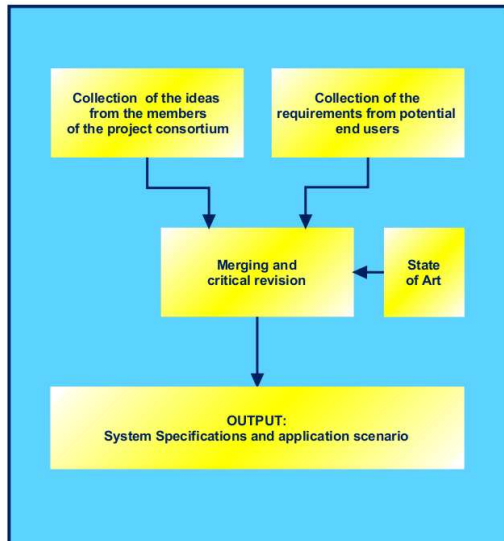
Collection of the ideas from the members of the project consortium

Collection of the requirements from potential end users

Merging and critical revision

State of Art

OUTPUT:
System Specifications and application scenario